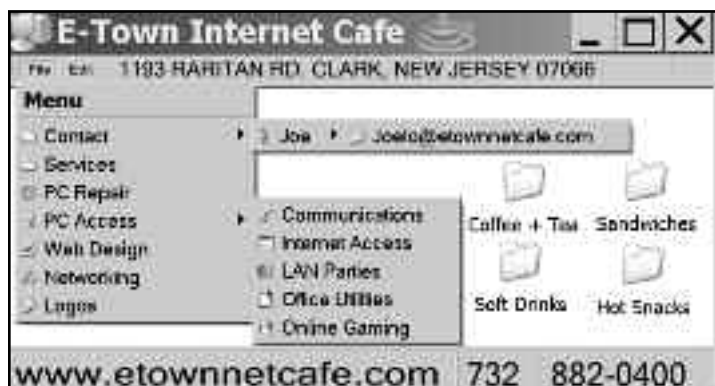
E-Town Internet Cafe

File Edit 1193 RARITAN RD. CLARK, NEW JERSEY 07066

Menu

Contact
Services
PC Repair
PC Access
Web Design
Networking
Logos

Joe
Joelo@etownnetcafe.com

Communications
Internet Access
LAN Parties
Office Utilities
Online Gaming

Coffee + Tea
Sandwiches
Soft Drinks
Hot Snacks

www.etownnetcafe.com 732 882-0400